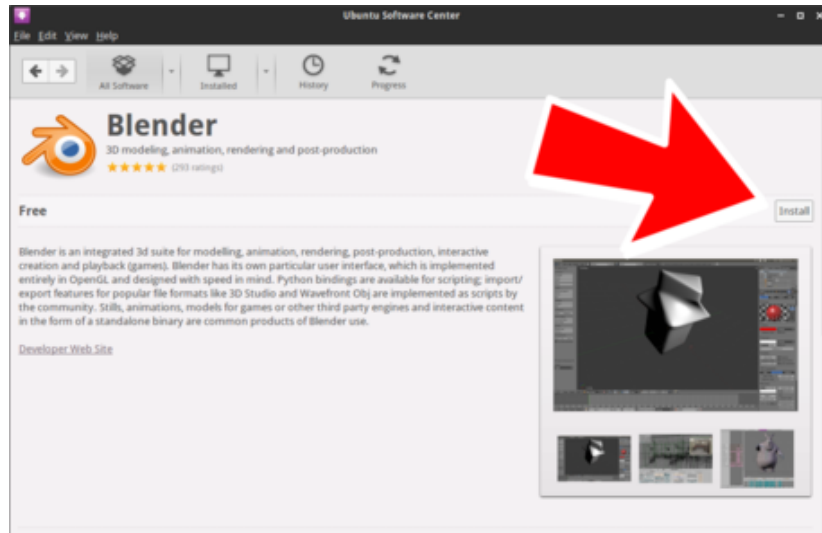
Ubuntu Software Center

File Edit View Help

All Software

Installed

History

Progress

Blender

3D modeling, animation, rendering and post-production

★★★★★ (293 ratings)

Free

Install

Blender is an integrated 3d suite for modelling, animation, rendering, post-production, interactive creation and playback (games). Blender has its own particular user interface, which is implemented entirely in OpenGL and designed with speed in mind. Python bindings are available for scripting; import/export features for popular file formats like 3D Studio and Wavefront Obj are implemented as scripts by the community. Stills, animations, models for games or other third party engines and interactive content in the form of a standalone binary are common products of Blender use.

Developer Web Site